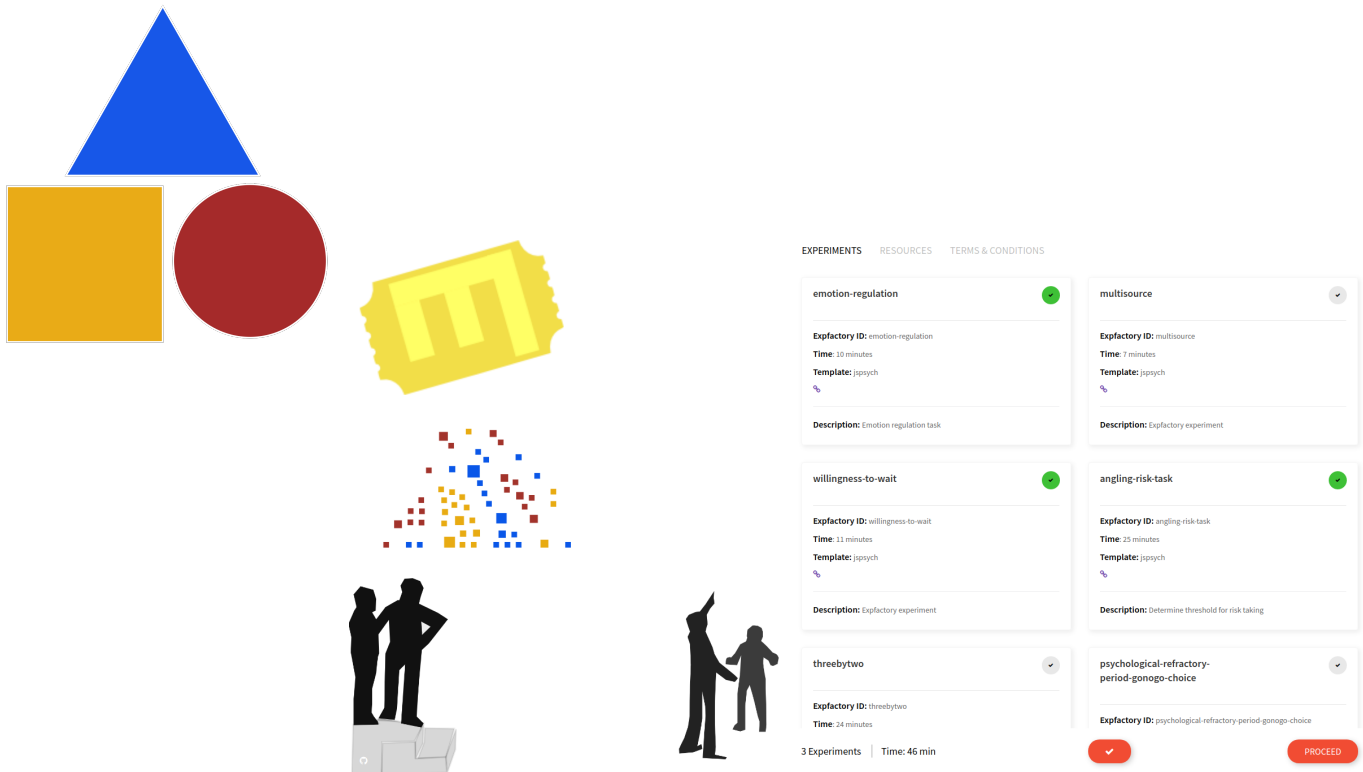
EXPERIMENTS RESOURCES TERMS & CONDITIONS

emotion-regulation

Expfactory ID: emotion-regulation
Time: 10 minutes
Template: jspsych

Description: Emotion regulation task

multisource

Expfactory ID: multisource
Time: 7 minutes
Template: jspsych

Description: Expfactory experiment

willingness-to-wait

Expfactory ID: willingness-to-wait
Time: 11 minutes
Template: jspsych

Description: Expfactory experiment

angling-risk-task

Expfactory ID: angling-risk-task
Time: 25 minutes
Template: jspsych

Description: Determine threshold for risk taking

threebytwo

Expfactory ID: threebytwo
Time: 24 minutes

psychological-refractory-period-gonogo-choice

Expfactory ID: psychological-refractory-period-gonogo-choice

3 Experiments | Time: 46 min

PROCEED